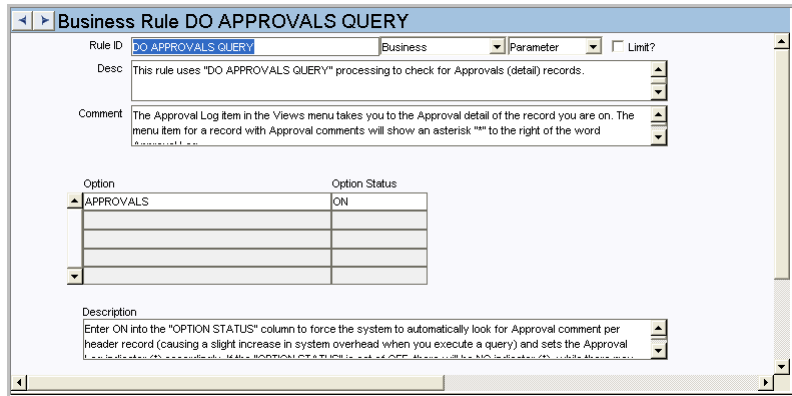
Business Rule DO APPROVALS QUERY

Rule ID DO APPROVALS QUERY Business Parameter Limit?

Desc This rule uses "DO APPROVALS QUERY" processing to check for Approvals (detail) records.

Comment The Approval Log item in the Views menu takes you to the Approval detail of the record you are on. The menu item for a record with Approval comments will show an asterisk "*" to the right of the word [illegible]

| Option | Option Status |
|---|---|
| APPROVALS | ON |
| | |
| | |
| | |
| | |

Description
Enter ON into the "OPTION STATUS" column to force the system to automatically look for Approval comment per header record (causing a slight increase in system overhead when you execute a query) and sets the Approval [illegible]